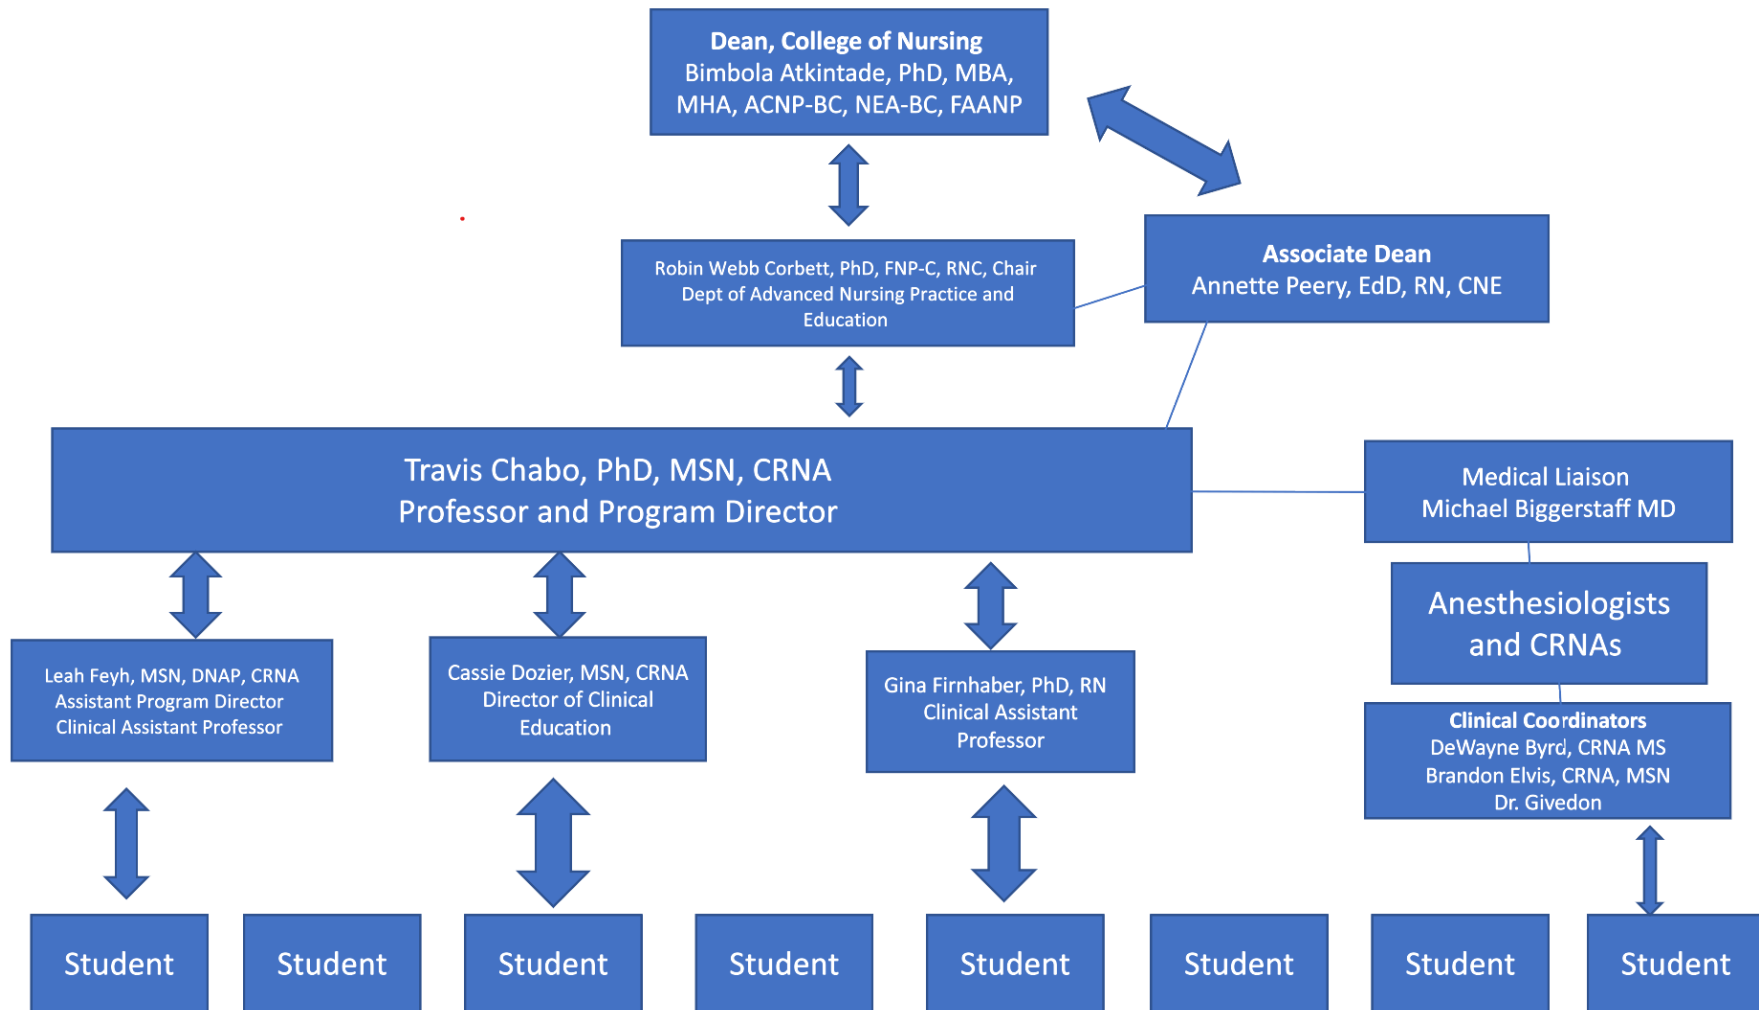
Dean, College of Nursing
Bimbola Atkintade, PhD, MBA, MHA, ACNP-BC, NEA-BC, FAANP

Robin Webb Corbett, PhD, FNP-C, RNC, Chair
Dept of Advanced Nursing Practice and Education

Associate Dean
Annette Peery, EdD, RN, CNE

Travis Chabo, PhD, MSN, CRNA
Professor and Program Director

Medical Liaison
Michael Biggerstaff MD

Anesthesiologists and CRNAs

Leah Feyh, MSN, DNAP, CRNA
Assistant Program Director
Clinical Assistant Professor

Cassie Dozier, MSN, CRNA
Director of Clinical Education

Gina Firnhaber, PhD, RN
Clinical Assistant Professor

Clinical Coordinators
DeWayne Byrd, CRNA MS
Brandon Elvis, CRNA, MSN
Dr. Givedon

Student

Student

Student

Student

Student

Student

Student

Student